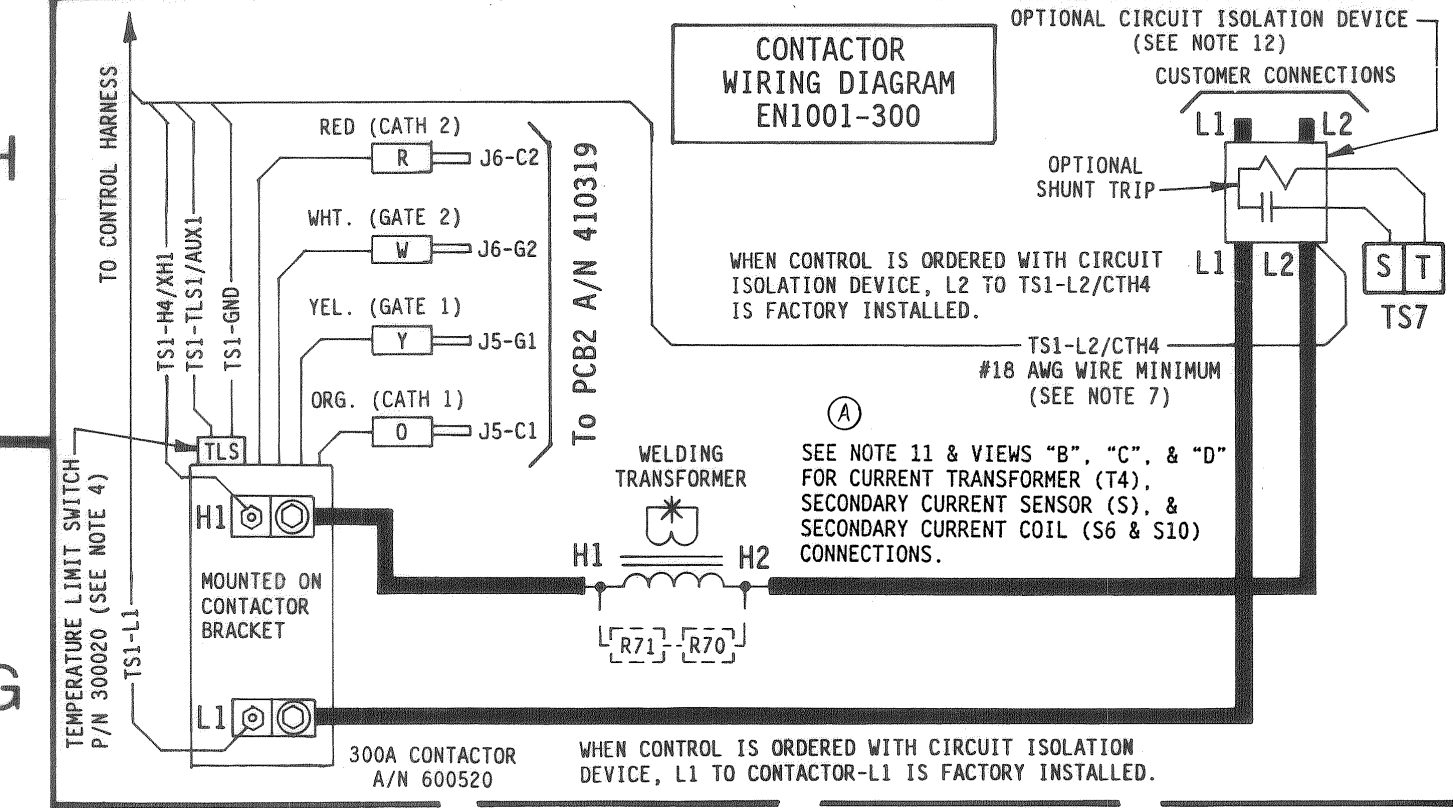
CONTACTOR
WIRING DIAGRAM
EN1001-300

OPTIONAL CIRCUIT ISOLATION DEVICE
(SEE NOTE 12)

CUSTOMER CONNECTIONS

L1 L2

OPTIONAL
SHUNT TRIP

L1 L2

S T
TS7

TO CONTROL HARNESS

TS1-H4/XH1
TS1-TLS1/AUX1
TS1-GND

RED (CATH 2)
R
J6-C2

WHT. (GATE 2)
W
J6-G2

YEL. (GATE 1)
Y
J5-G1

ORG. (CATH 1)
O
J5-C1

To PCB2 A/N 410319

WHEN CONTROL IS ORDERED WITH CIRCUIT ISOLATION DEVICE, L2 TO TS1-L2/CTH4 IS FACTORY INSTALLED.

TS1-L2/CTH4
#18 AWG WIRE MINIMUM
(SEE NOTE 7)

A

SEE NOTE 11 & VIEWS "B", "C", & "D" FOR CURRENT TRANSFORMER (T4), SECONDARY CURRENT SENSOR (S), & SECONDARY CURRENT COIL (S6 & S10) CONNECTIONS.

WELDING
TRANSFORMER

H1 H2

R71 R70

TLS

TEMPERATURE LIMIT SWITCH
P/N 300020 (SEE NOTE 4)

TS1-L1

H1

MOUNTED ON
CONTACTOR
BRACKET

L1

300A CONTACTOR
A/N 600520

WHEN CONTROL IS ORDERED WITH CIRCUIT ISOLATION DEVICE, L1 TO CONTACTOR-L1 IS FACTORY INSTALLED.

H

G